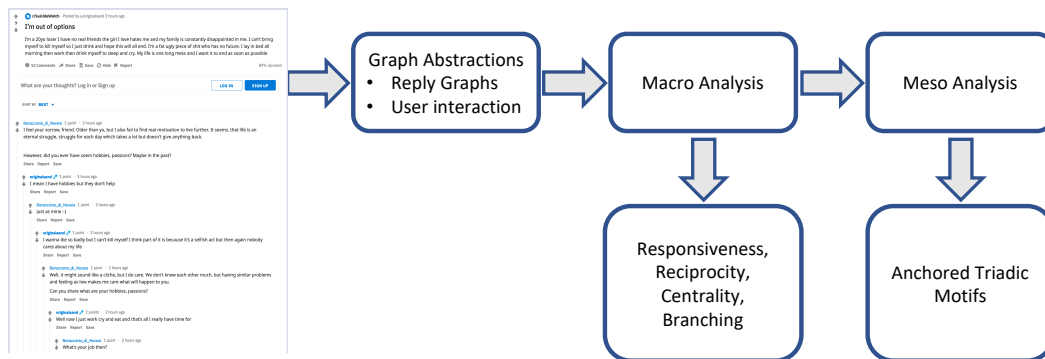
r/SuicideWatch · Posted by u/originalsand 3 hours ago

I'm out of options

I'm a 20yo loser I have no real friends the girl I love hates me and my family is constantly disappointed in me. I can't bring myself to kill myself so I just drink and hope this will all end. I'm a fat ugly piece of shit who has no future. I lay in bed all morning then work then drink myself to sleep and cry. My life is one long mess and I want it to end as soon as possible

52 Comments Share Save Hide Report 89% Upvoted

What are your thoughts? Log in or Sign up LOG IN SIGN UP

SORT BY BEST

lbmacrone_di_Henna 1 point · 3 hours ago
I feel your sorrow, friend. Older than you, but I also fail to find real motivation to live further. It seems, that life is an eternal struggle, struggle for each day which takes a lot but doesn't give anything back.

However, did you ever have seen hobbies, passions? Maybe in the past?

Share Report Save

originalsand 1 point · 3 hours ago
I mean I have hobbies but they don't help
Share Report Save

lbmacrone_di_Henna 1 point · 2 hours ago
Just as mine :-)
Share Report Save

originalsand 1 point · 2 hours ago
I wanna die so badly but I can't kill myself I think part of it is because it's a selfish act but then again nobody cares about my life
Share Report Save

lbmacrone_di_Henna 1 point · 2 hours ago
Well, it might sound like a cliche, but I do care. We don't know each other much, but having similar problems and feeling as low makes me care what will happen to you.

Can you share what are your hobbies, passions?
Share Report Save

originalsand 1 point · 2 hours ago
Well now I just work cry and eat and that's all I really have time for
Share Report Save

lbmacrone_di_Henna 1 point · 2 hours ago
What's your job then?

Graph Abstractions
• Reply Graphs
• User interaction

Macro Analysis

Meso Analysis

Responsiveness, Reciprocity, Centrality, Branching

Anchored Triadic Motifs